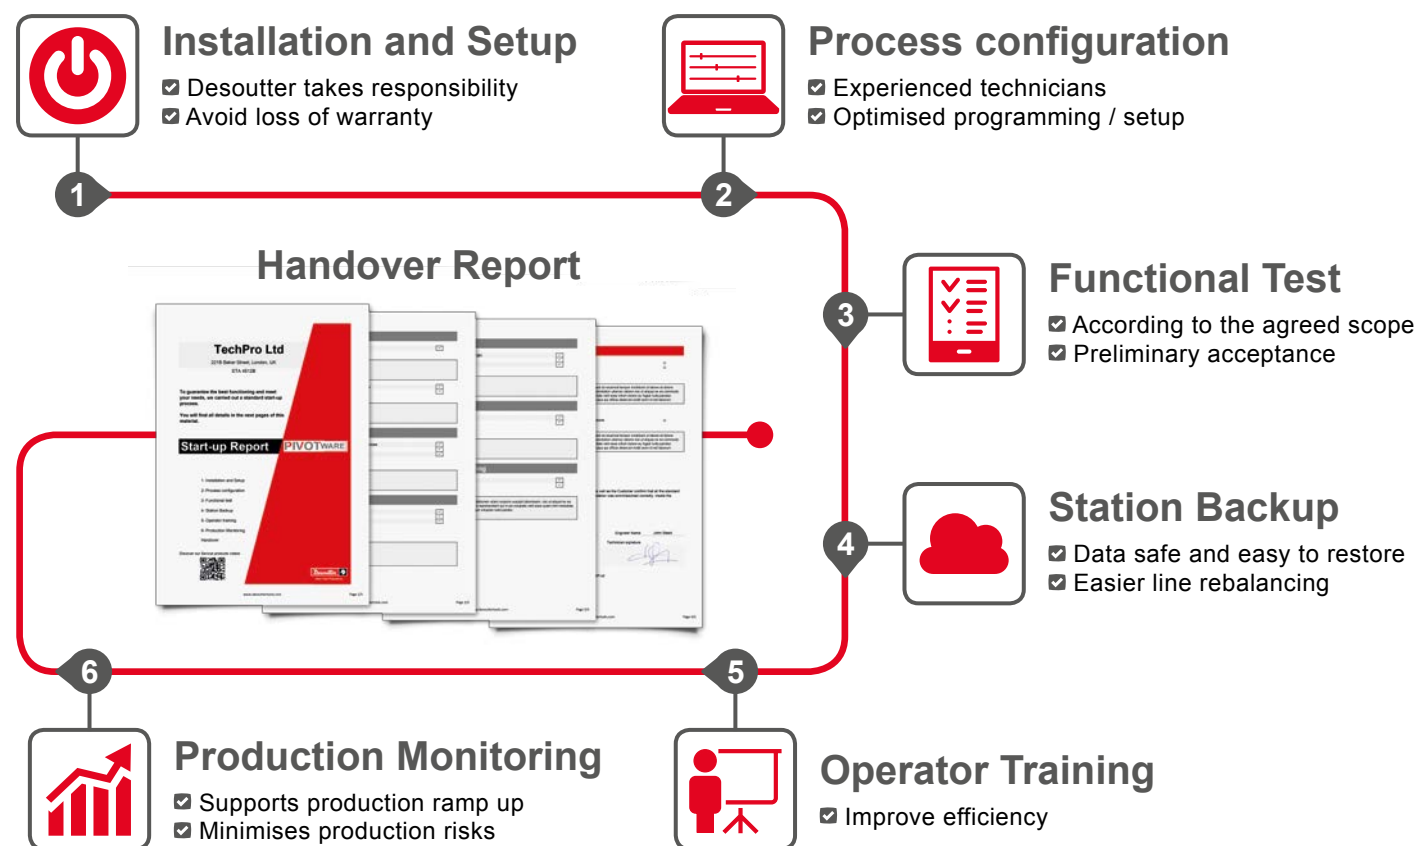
Installation and Setup
☑ Desoutter takes responsibility
☑ Avoid loss of warranty

Process configuration
☑ Experienced technicians
☑ Optimised programming / setup

1

2

Handover Report

TechPro Ltd

Start-up Report PIVOTWARE

3

Functional Test
☑ According to the agreed scope
☑ Preliminary acceptance

4

Station Backup
☑ Data safe and easy to restore
☑ Easier line rebalancing

6

5

Production Monitoring
☑ Supports production ramp up
☑ Minimises production risks

Operator Training
☑ Improve efficiency